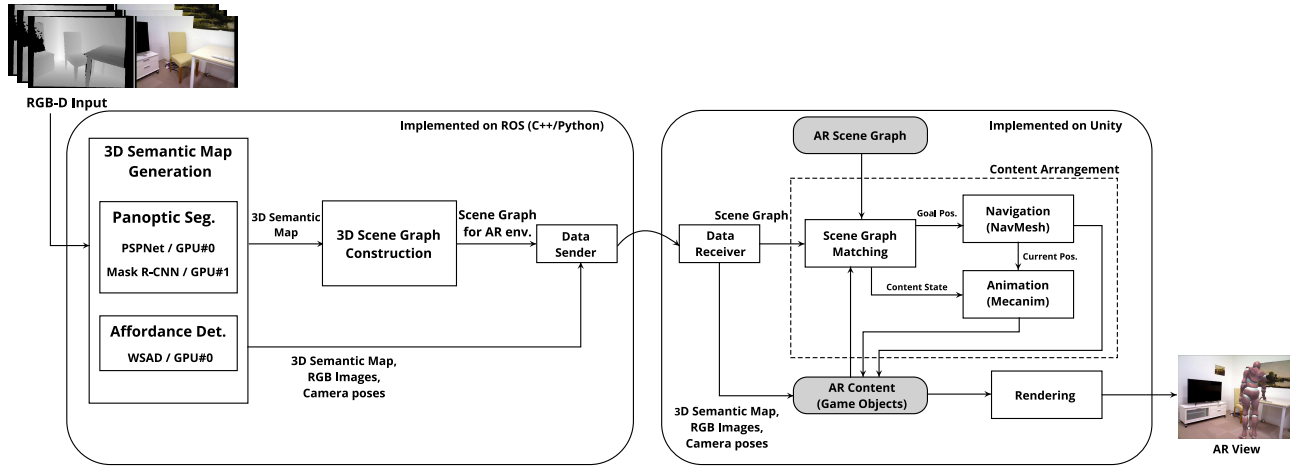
RGB-D Input

Implemented on ROS (C++/Python)

3D Semantic Map Generation

Panoptic Seg.

PSPNet / GPU#0

Mask R-CNN / GPU#1

Affordance Det.

WSAD / GPU#0

3D Semantic Map

3D Scene Graph Construction

Scene Graph for AR env.

Data Sender

3D Semantic Map, RGB Images, Camera poses

Implemented on Unity

AR Scene Graph

Content Arrangement

Scene Graph

Data Receiver

Scene Graph Matching

Goal Pos.

Navigation (NavMesh)

Current Pos.

Content State

Animation (Mecanim)

AR Content (Game Objects)

Rendering

3D Semantic Map, RGB Images, Camera poses

AR View